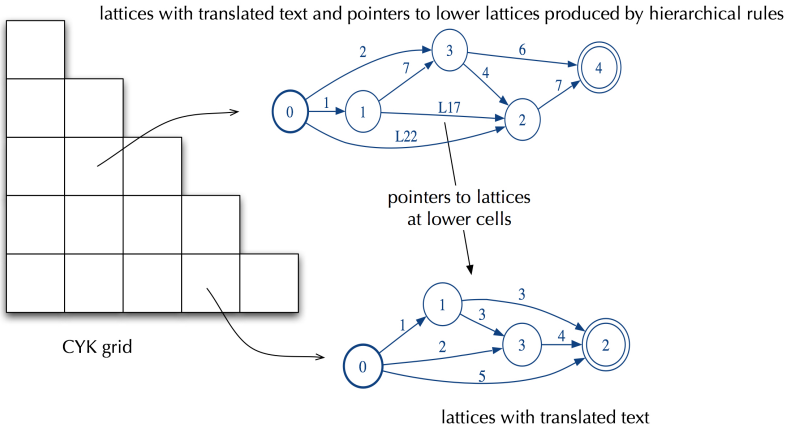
lattices with translated text and pointers to lower lattices produced by hierarchical rules

0
1
2
3
4
2
1
7
6
4
7
L17
L22

pointers to lattices at lower cells

CYK grid

0
1
3
2
1
3
3
4
2
5

lattices with translated text